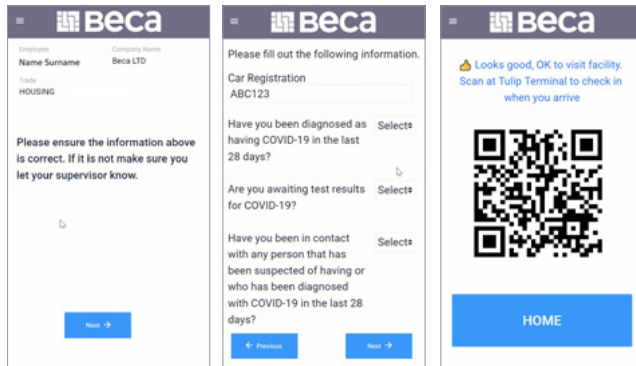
≡ Beca

Employee
Name Surname

Company Name
Beca LTD

Trade
HOUSING

Please ensure the information above is correct. If it is not make sure you let your supervisor know.

Next →

≡ Beca

Please fill out the following information.

Car Registration
ABC123

Have you been diagnosed as having COVID-19 in the last 28 days?
Select

Are you awaiting test results for COVID-19?
Select

Have you been in contact with any person that has been suspected of having or who has been diagnosed with COVID-19 in the last 28 days?
Select

← Previous
Next →

≡ Beca

👍 Looks good, OK to visit facility. Scan at Tulip Terminal to check in when you arrive

HOME